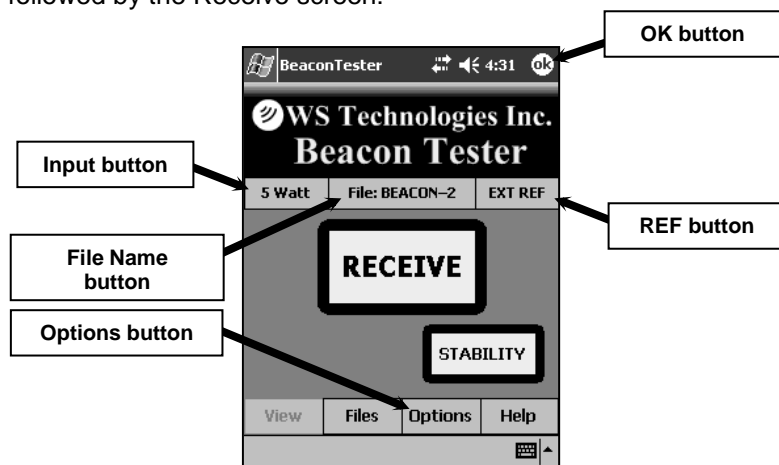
followed by the Receive screen.

BeaconTester 4:31 ok

OK button

WS Technologies Inc.
Beacon Tester

Input button

5 Watt File: BEACON–2 EXT REF

REF button

File Name button

RECEIVE

Options button

STABILITY

View Files Options Help